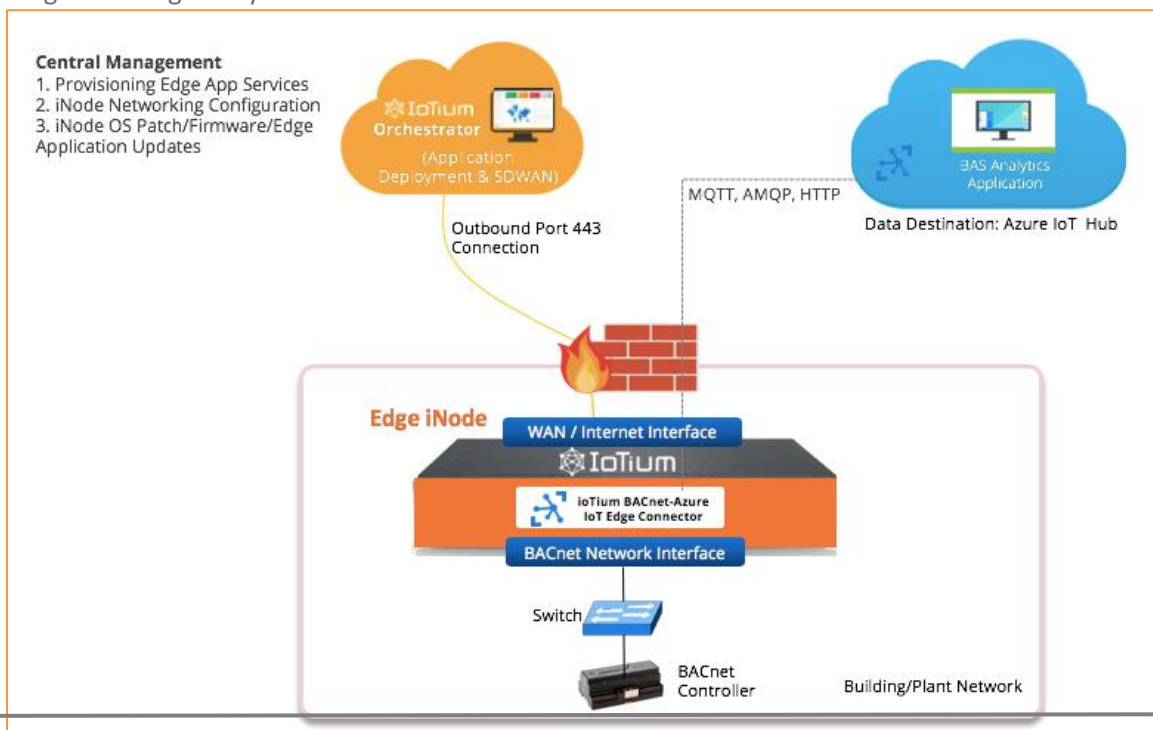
Central Management
1. Provisioning Edge App Services
2. iNode Networking Configuration
3. iNode OS Patch/Firmware/Edge Application Updates

IoTium Orchestrator
(Application Deployment & SDWAN)

Outbound Port 443 Connection

MQTT, AMQP, HTTP

BAS Analytics Application

Data Destination: Azure IoT Hub

Edge iNode

WAN / Internet Interface

IoTium

ioTium BACnet-Azure IoT Edge Connector

BACnet Network Interface

Switch

BACnet Controller

Building/Plant Network